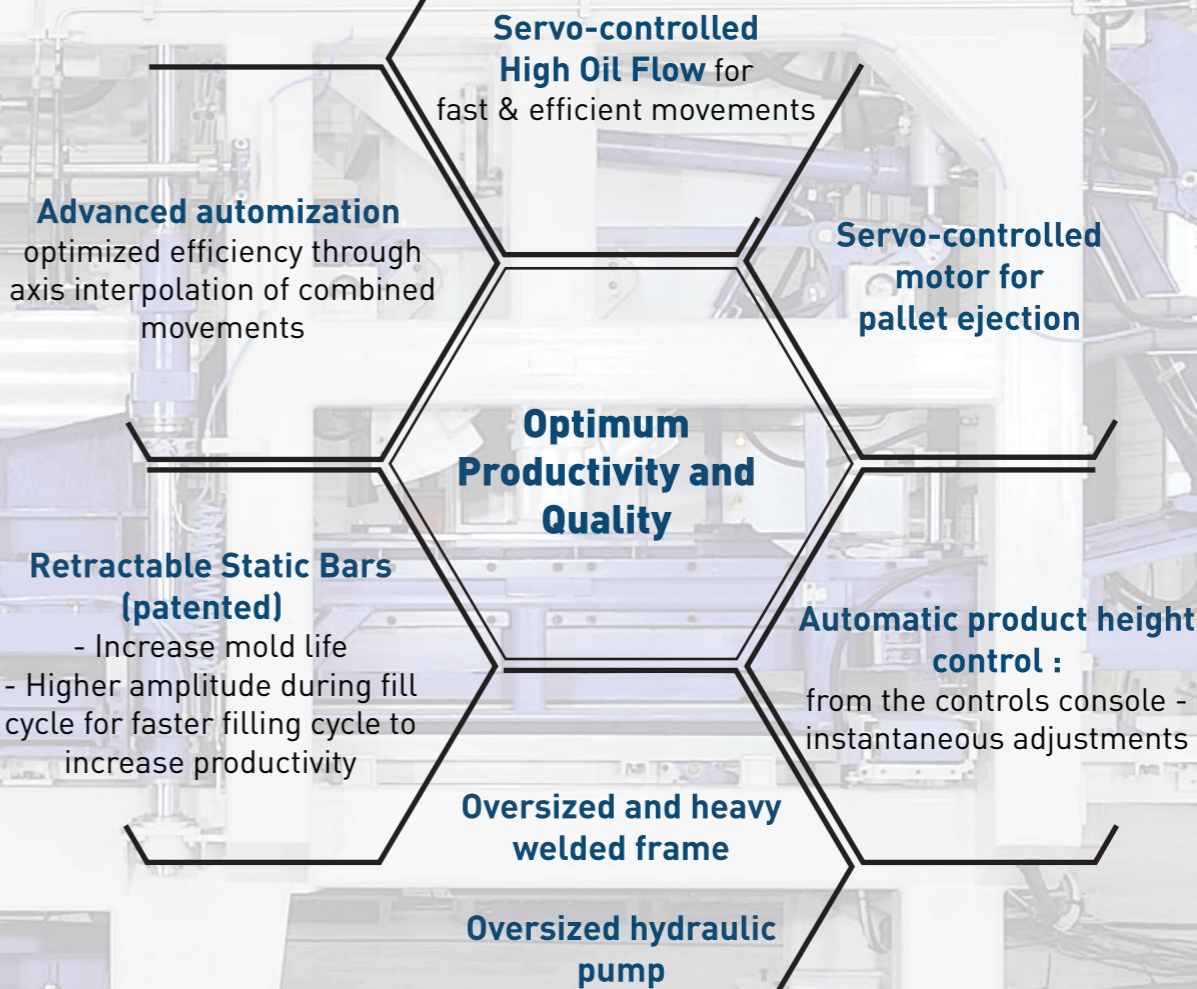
Servo-controlled High Oil Flow for fast & efficient movements

Advanced automization
optimized efficiency through axis interpolation of combined movements

Servo-controlled motor for pallet ejection

Optimum Productivity and Quality

Retractable Static Bars (patented)
- Increase mold life
- Higher amplitude during fill cycle for faster filling cycle to increase productivity

Automatic product height control :
from the controls console - instantaneous adjustments

Oversized and heavy welded frame

Oversized hydraulic pump